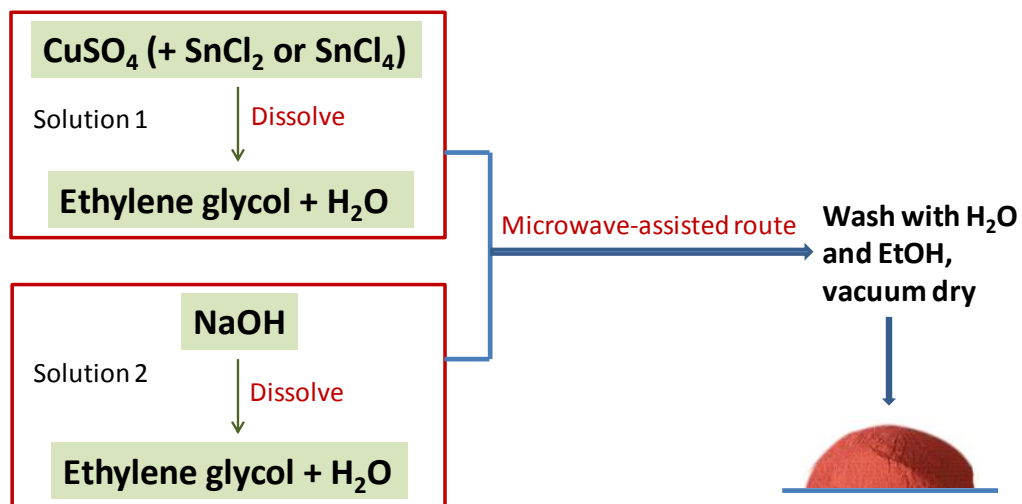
$CuSO_4$ (+ $SnCl_2$ or $SnCl_4$)

Solution 1

Dissolve

Ethylene glycol + $H_2O$

NaOH

Solution 2

Dissolve

Ethylene glycol + $H_2O$

Microwave-assisted route

Wash with $H_2O$ and EtOH, vacuum dry